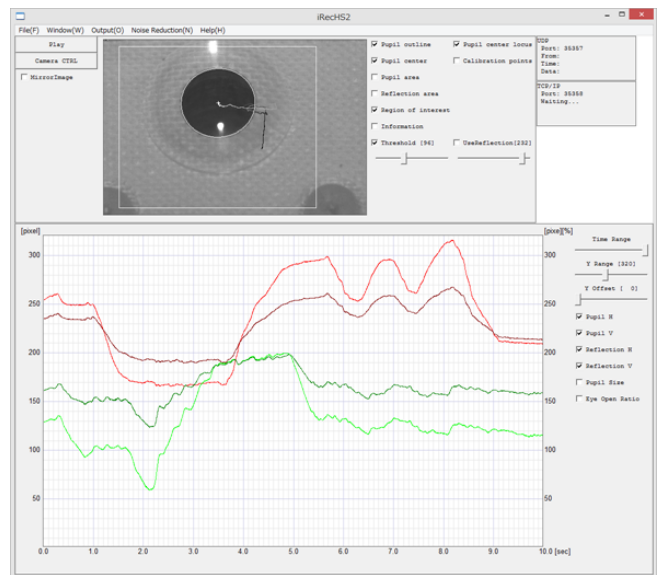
iRecHS2

File(F) Window(W) Output(O) Noise Reduction(N) Help(H)

Play

Camera CTRL

MirrorImage

Pupil outline
Pupil center
Pupil area
Reflection area
Region of interest
Information
Threshold [96]

Pupil center locus
Calibration points
UseReflection[232]

UDP
Port: 35357
From:
Time:
Date:

TCP/IP
Port: 35358
Waiting...

[pixel]

[pixel][%]

Time Range

Y Range [320]

Y Offset [ 0]

Pupil H
Pupil V
Reflection H
Reflection V
Pupil Size
Eye Open Ratio

300
250
200
150
100
50

300
250
200
150
100
50

0.0 1.0 2.0 3.0 4.0 5.0 6.0 7.0 8.0 9.0 10.0 [sec]